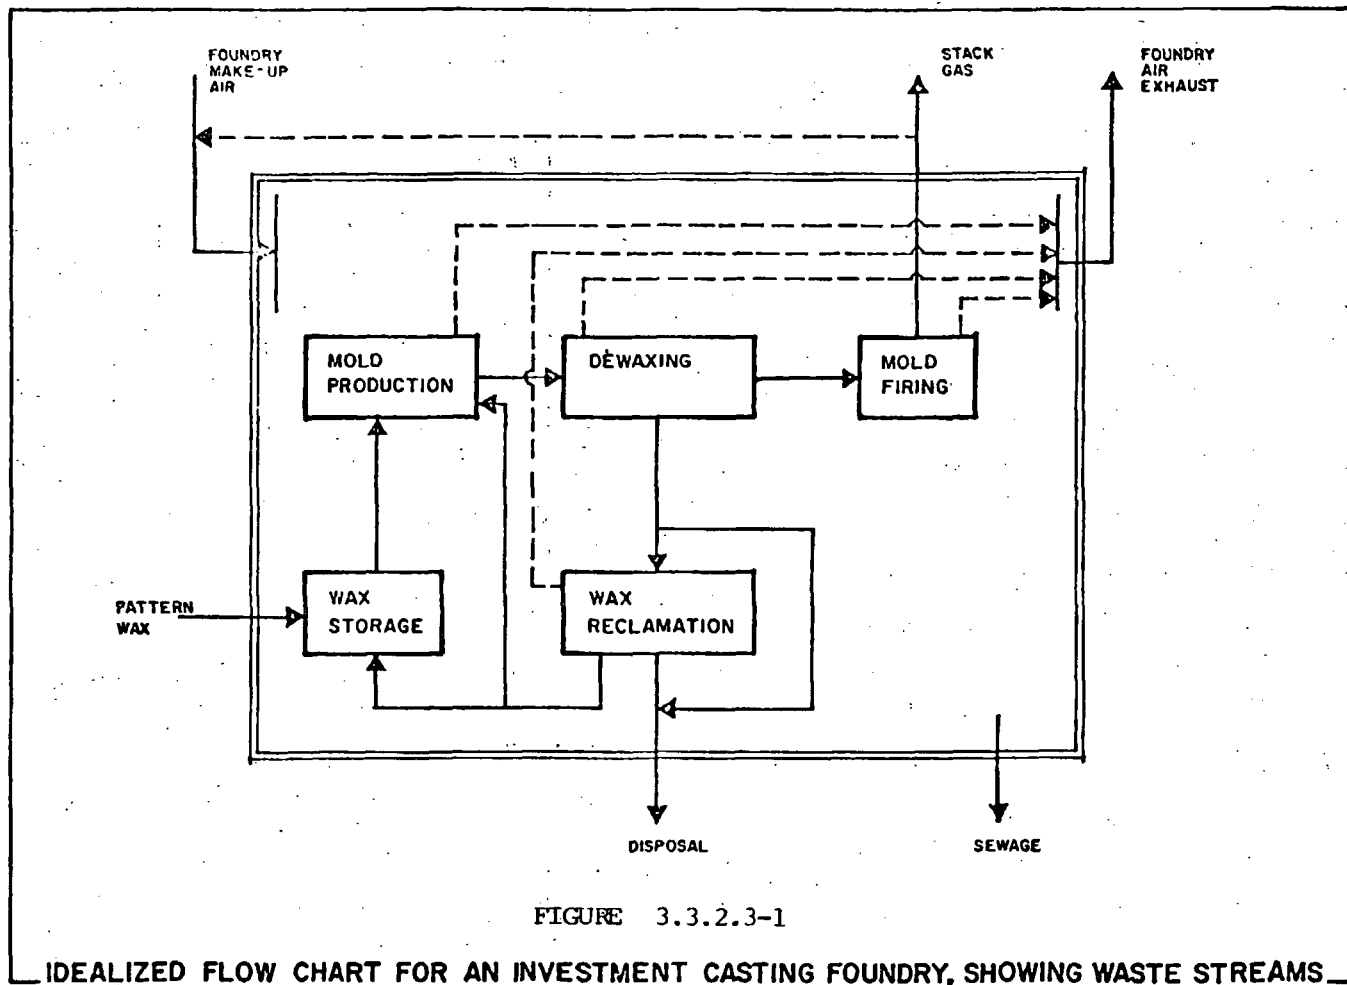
FOUNDRY MAKE-UP AIR

STACK GAS

FOUNDRY AIR EXHAUST

MOLD PRODUCTION

DEWAXING

MOLD FIRING

PATTERN WAX

WAX STORAGE

WAX RECLAMATION

DISPOSAL

SEWAGE

FIGURE 3.3.2.3-1

IDEALIZED FLOW CHART FOR AN INVESTMENT CASTING FOUNDRY, SHOWING WASTE STREAMS